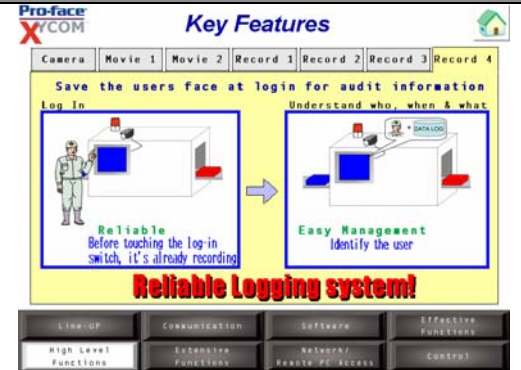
Pro-face XYCOM

Key Features

Camera | Movie 1 | Movie 2 | Record 1 | Record 2 | Record 3 | Record 4

Save the users face at login for audit information

Log In

Understand who, when & what

DATA LOG

Reliable
Before touching the log-in switch, it's already recording

Easy Management
Identify the user

Reliable Logging system!

Line-UP
Communication
Software
Effective Functions
High Level Functions
Extensive Functions
Network/ Remote PC Access
Control